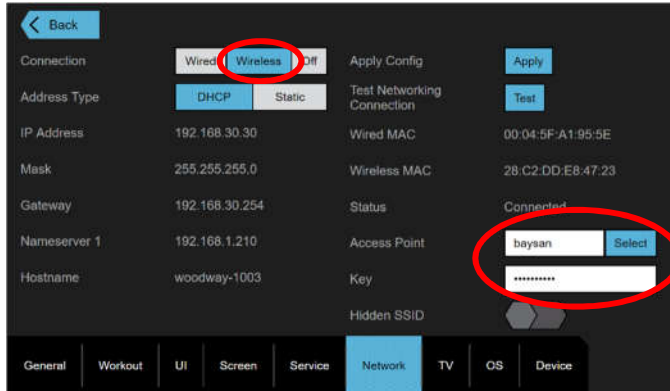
Back

Connection Wired Wireless Off
Address Type DHCP Static
IP Address 192.168.30.30
Mask 255.255.255.0
Gateway 192.168.30.254
Nameserver 1 192.168.1.210
Hostname woodway-1003

Apply Config Apply
Test Networking Connection Test
Wired MAC 00:04:5F:A1:95:5E
Wireless MAC 28:C2:DD:E8:47:23
Status Connected
Access Point baysan Select
Key ••••••••••••
Hidden SSID

General Workout UI Screen Service Network TV OS Device